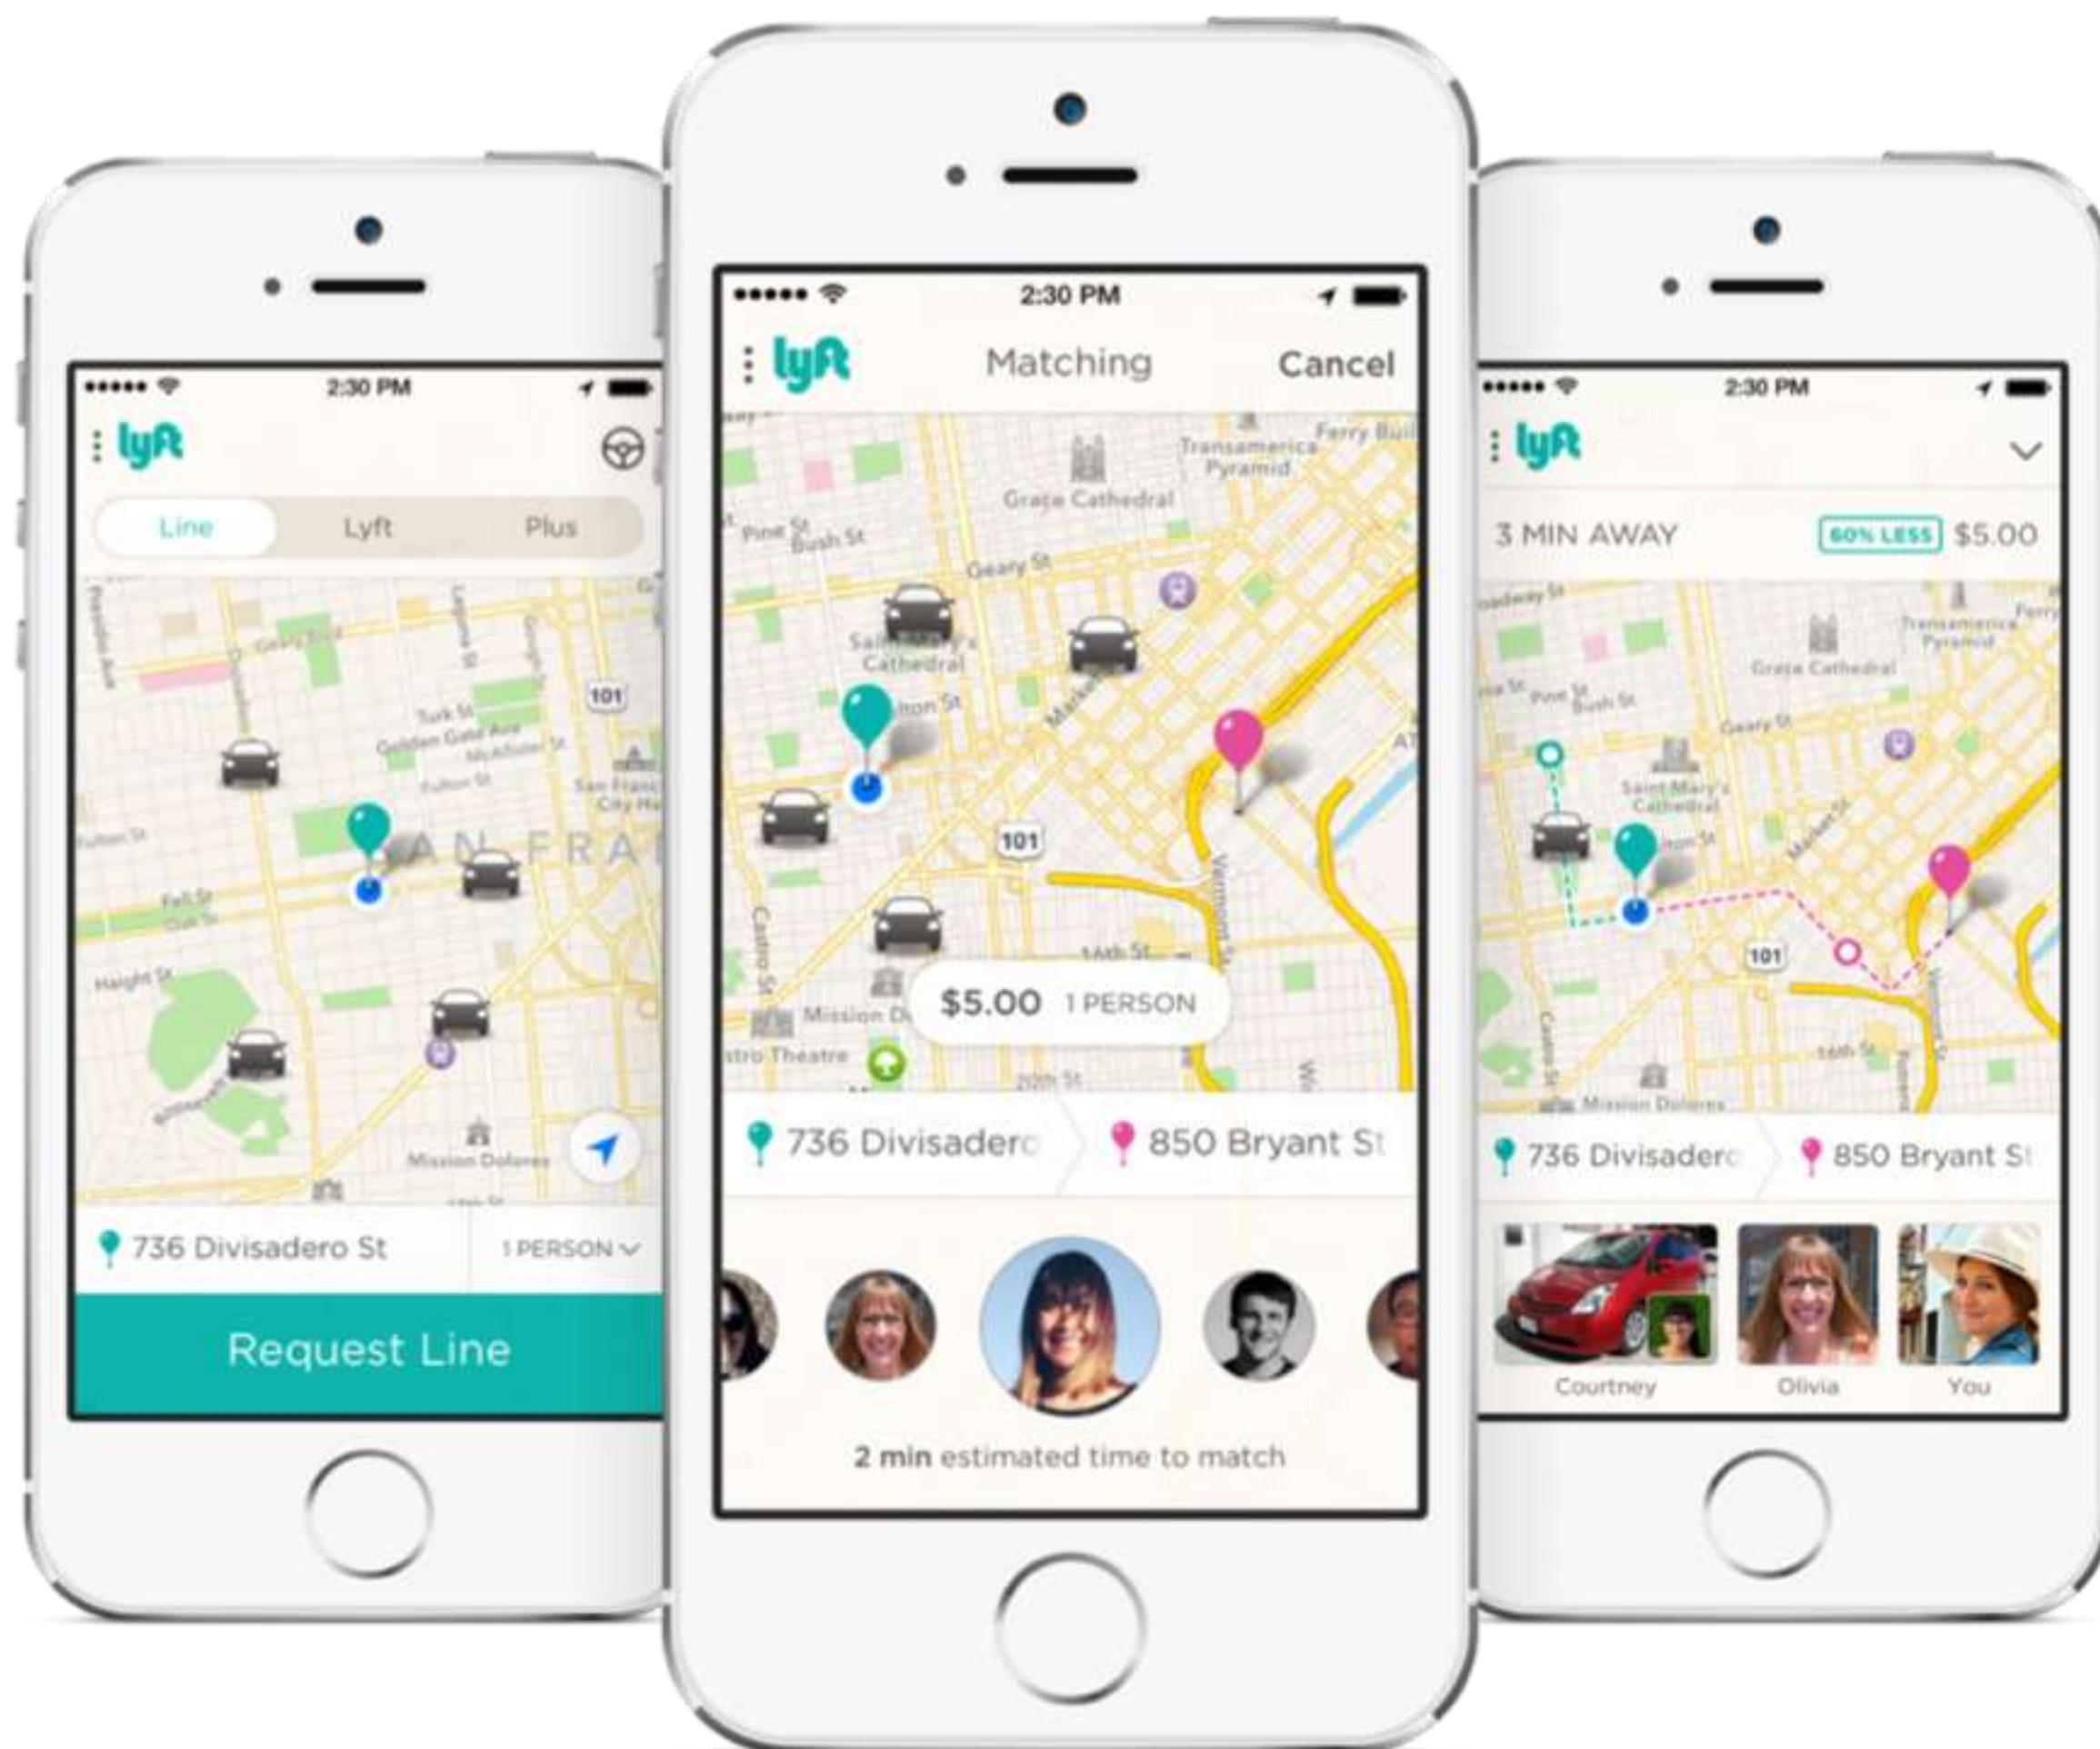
2:30 PM

lyft

Line Lyft Plus

Presidio Ave
Geary Blvd
Laguna St
Gough St
Turk St
Golden Gate Ave
McAllister St
Fulton St
101
San Francisco City Hall
Fulton St
SAN FRA
Fell St
Oak St
Haight St
Mission Dolores

736 Divisadero St
1 PERSON

Request Line

2:30 PM

lyft Matching Cancel

Transamerica Pyramid
Ferry Building
Grace Cathedral
Pine St
Bush St
Geary St
Saint Mary's Cathedral
Fulton St
Market St
101
Vermont St
16th St
Castro St
Mission Dolores
Castro Theatre
20th St

$5.00 1 PERSON

736 Divisadero
850 Bryant St

2 min estimated time to match

2:30 PM

lyft

3 MIN AWAY 60% LESS $5.00

Broadway St
Transamerica Pyramid
Ferry
Grace Cathedral
Pine St
Bush St
Geary St
Saint Mary's Cathedral
Market St
101
Castro St
16th St
Mission Dolores

736 Divisadero
850 Bryant St

Courtney Olivia You